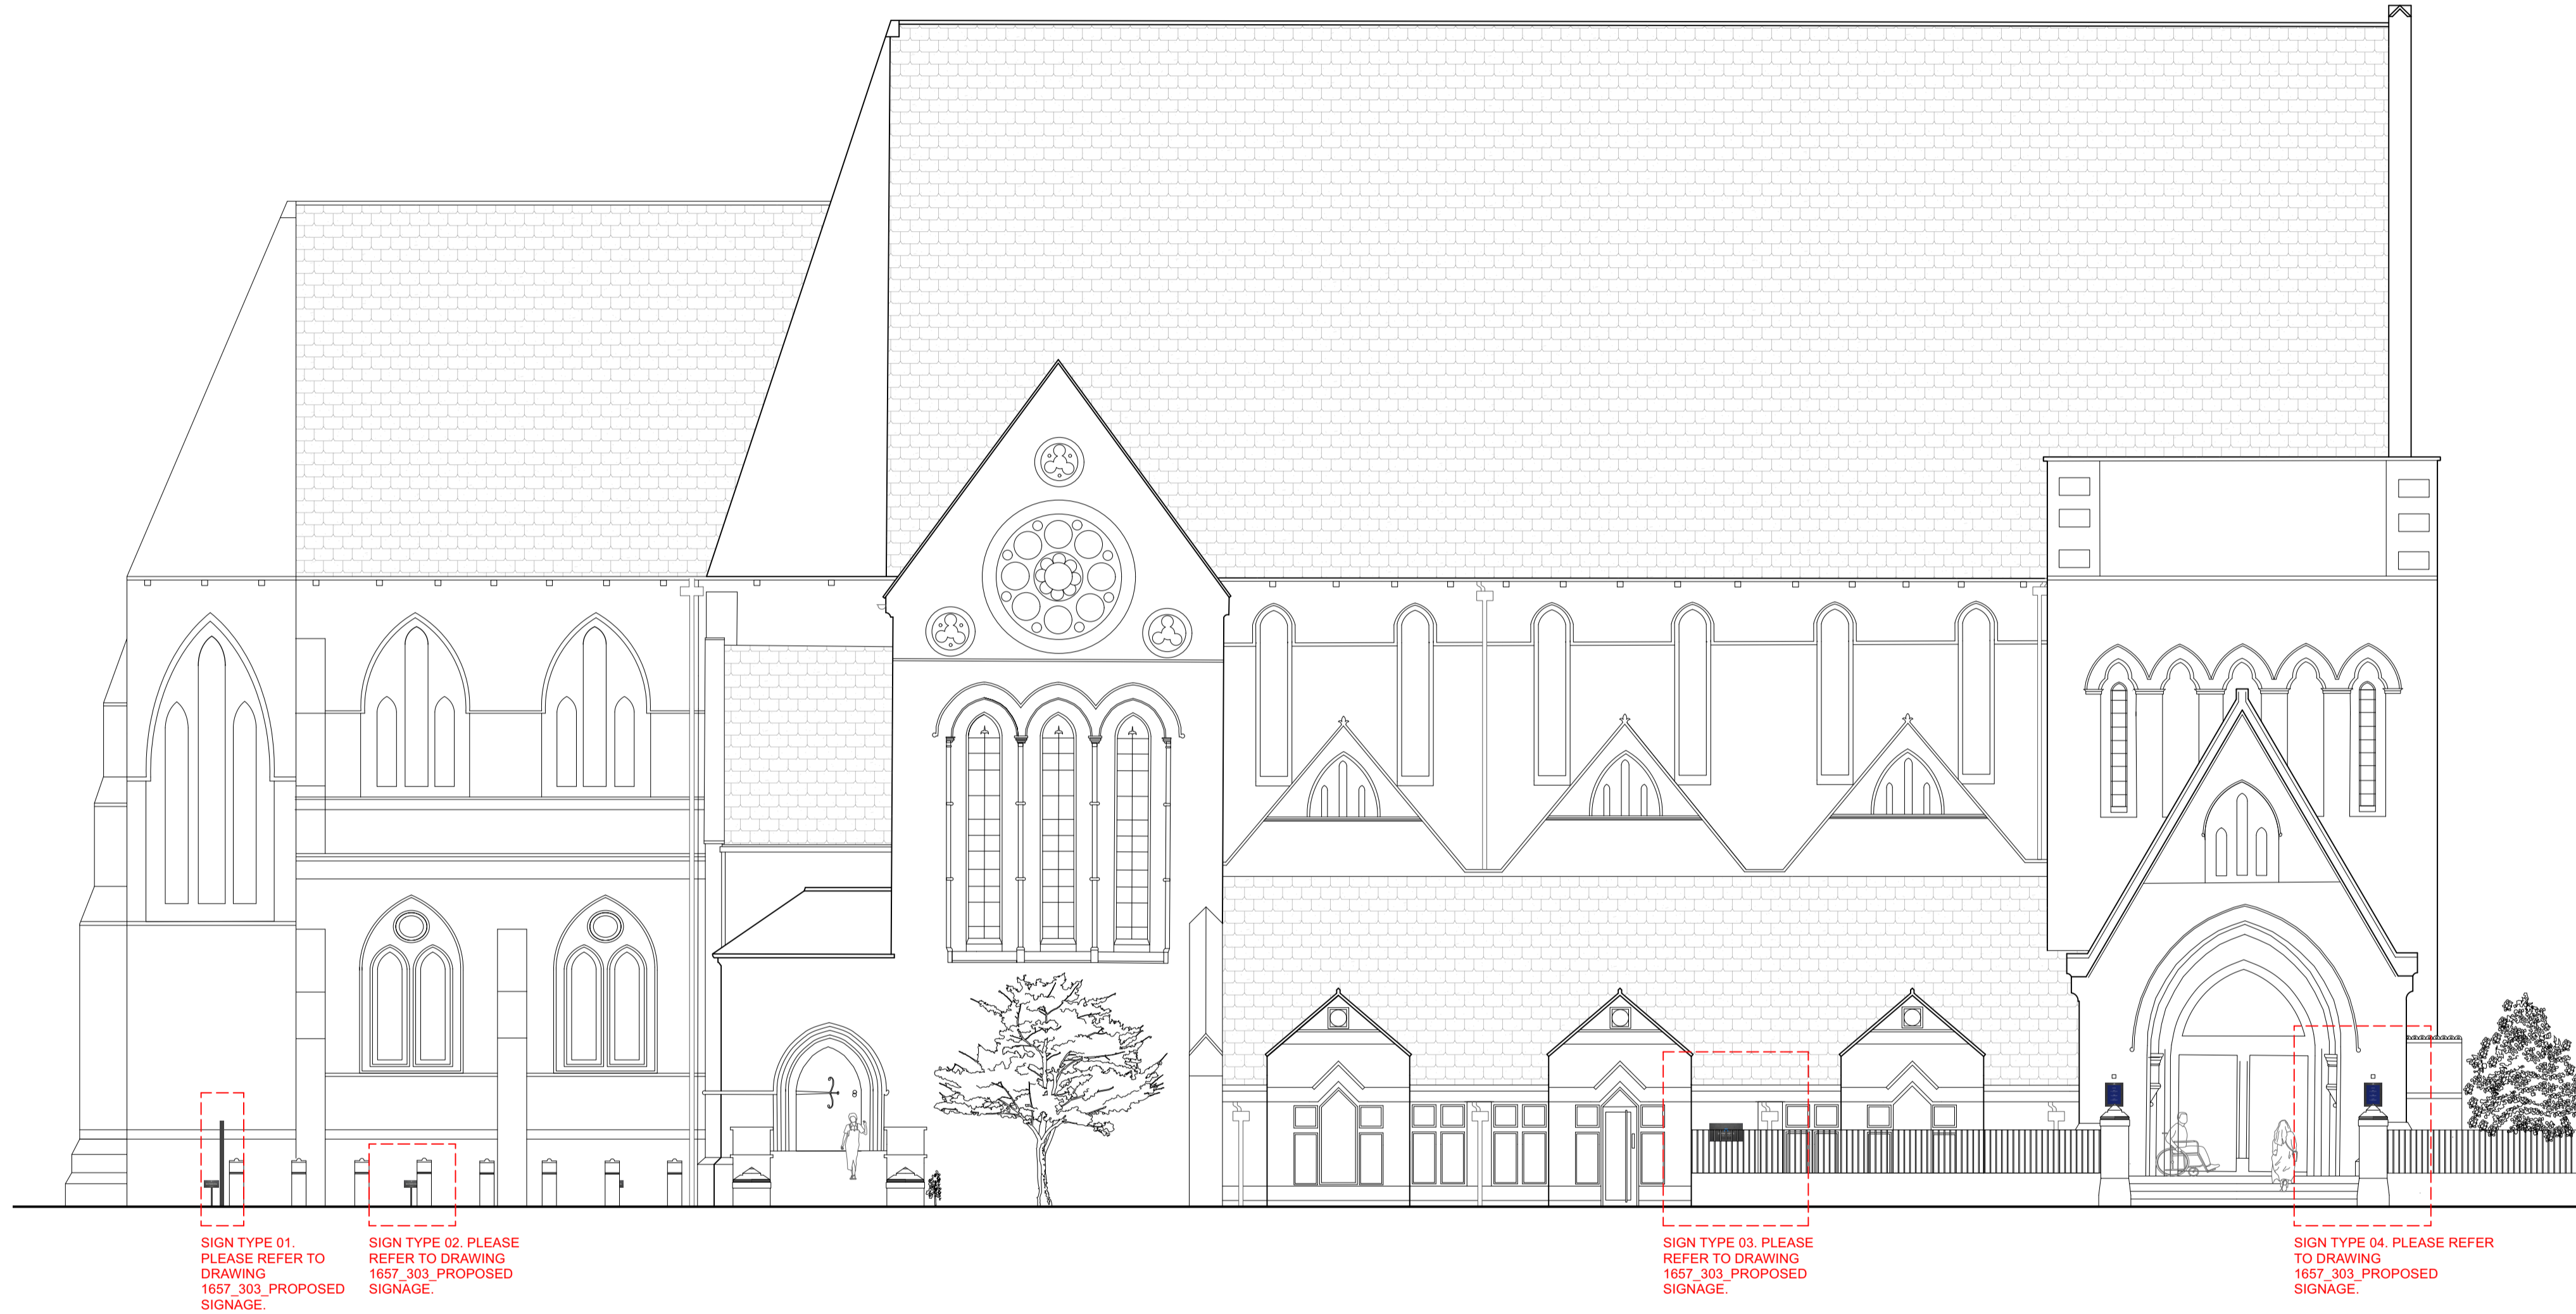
SIGN TYPE 01. PLEASE REFER TO DRAWING 1657_303_PROPOSED SIGNAGE.

SIGN TYPE 02. PLEASE REFER TO DRAWING 1657_303_PROPOSED SIGNAGE.

SIGN TYPE 03. PLEASE REFER TO DRAWING 1657_303_PROPOSED SIGNAGE.

SIGN TYPE 04. PLEASE REFER TO DRAWING 1657_303_PROPOSED SIGNAGE.